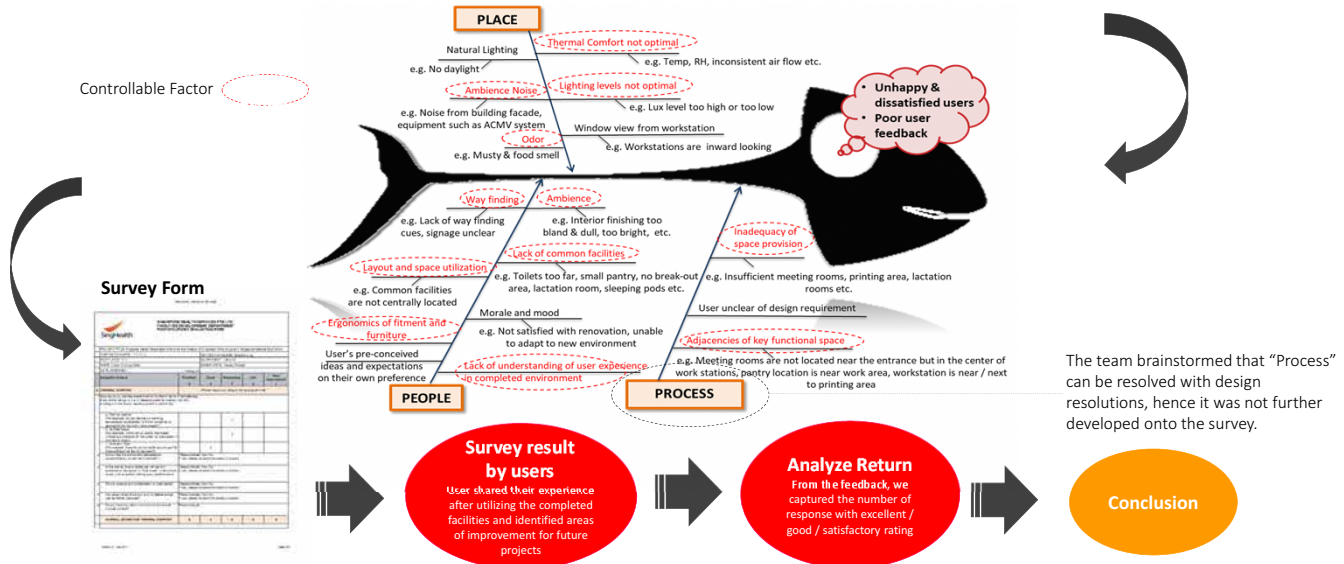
Controllable Factor

PLACE

Natural Lighting

e.g. No daylight

Thermal Comfort not optimal

e.g. Temp, RH, inconsistent air flow etc.

Ambience Noise

Lighting levels not optimal

e.g. Lux level too high or too low

e.g. Noise from building facade, equipment such as ACMV system

Window view from workstation

Odor

e.g. Workstations are inward looking

e.g. Musty & food smell

• Unhappy & dissatisfied users
• Poor user feedback

Way finding

Ambience

e.g. Lack of way finding cues, signage unclear

e.g. Interior finishing too bland & dull, too bright, etc.

Inadequacy of space provision

Lack of common facilities

Layout and space utilization

e.g. Toilets too far, small pantry, no break-out area, lactation room, sleeping pods etc.

e.g. Insufficient meeting rooms, printing area, lactation rooms etc.

e.g. Common facilities are not centrally located

User unclear of design requirement

Morale and mood

Ergonomics of fitment and furniture

e.g. Not satisfied with renovation, unable to adapt to new environment

Adjacencies of key functional space

User's pre-conceived ideas and expectations on their own preference

Lack of understanding of user experience in completed environment

e.g. Meeting rooms are not located near the entrance but in the center of work stations, pantry location is near work area, workstation is near / next to printing area

PEOPLE

PROCESS

Survey Form

The team brainstormed that "Process" can be resolved with design resolutions, hence it was not further developed onto the survey.

Survey result by users
User shared their experience after utilizing the completed facilities and identified areas of improvement for future projects

Analyze Return
From the feedback, we captured the number of response with excellent / good / satisfactory rating

Conclusion